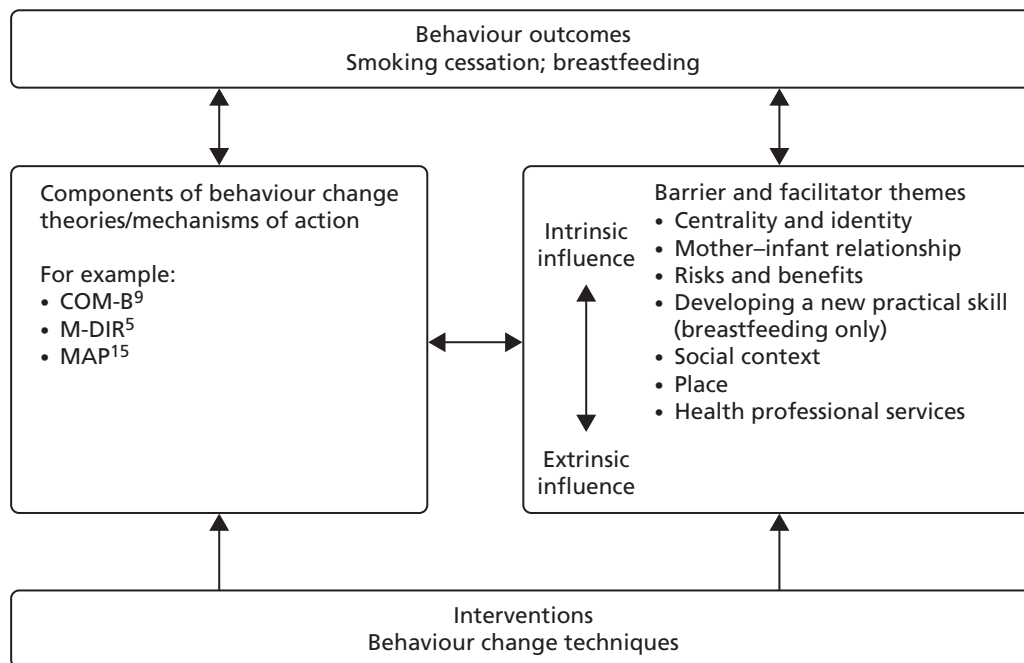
Behaviour outcomes
Smoking cessation; breastfeeding

Components of behaviour change theories/mechanisms of action

For example:
• COM-B$^{9}$
• M-DIR$^{5}$
• MAP$^{15}$

Intrinsic influence

Extrinsic influence

Barrier and facilitator themes
• Centrality and identity
• Mother–infant relationship
• Risks and benefits
• Developing a new practical skill (breastfeeding only)
• Social context
• Place
• Health professional services

Interventions
Behaviour change techniques